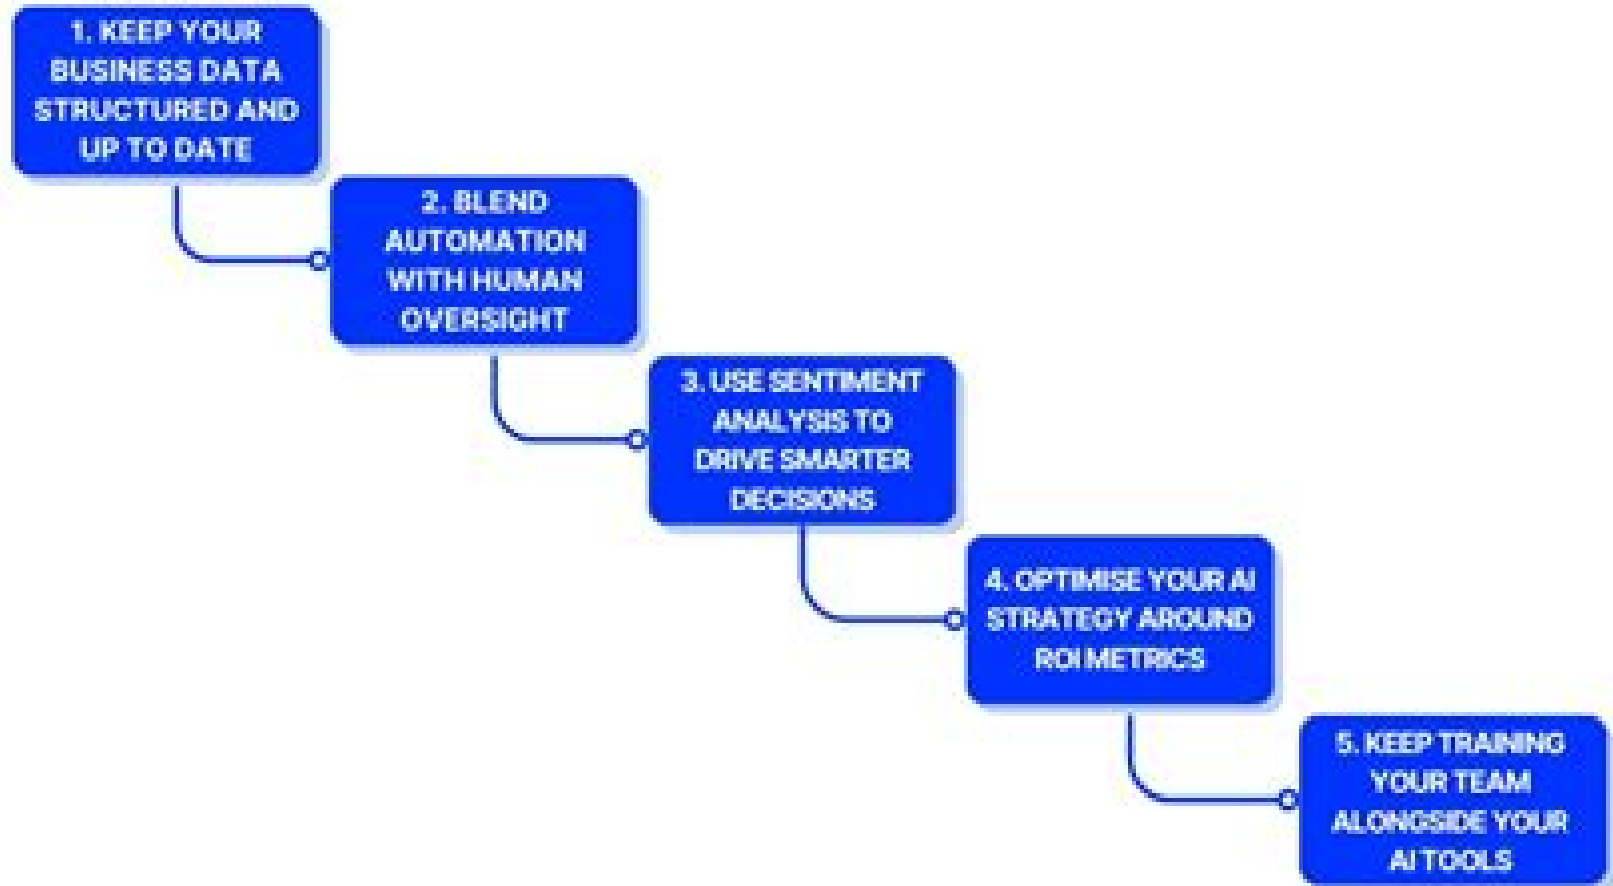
1. KEEP YOUR BUSINESS DATA STRUCTURED AND UP TO DATE

2. BLEND AUTOMATION WITH HUMAN OVERSIGHT

3. USE SENTIMENT ANALYSIS TO DRIVE SMARTER DECISIONS

4. OPTIMISE YOUR AI STRATEGY AROUND ROI METRICS

5. KEEP TRAINING YOUR TEAM ALONGSIDE YOUR AI TOOLS